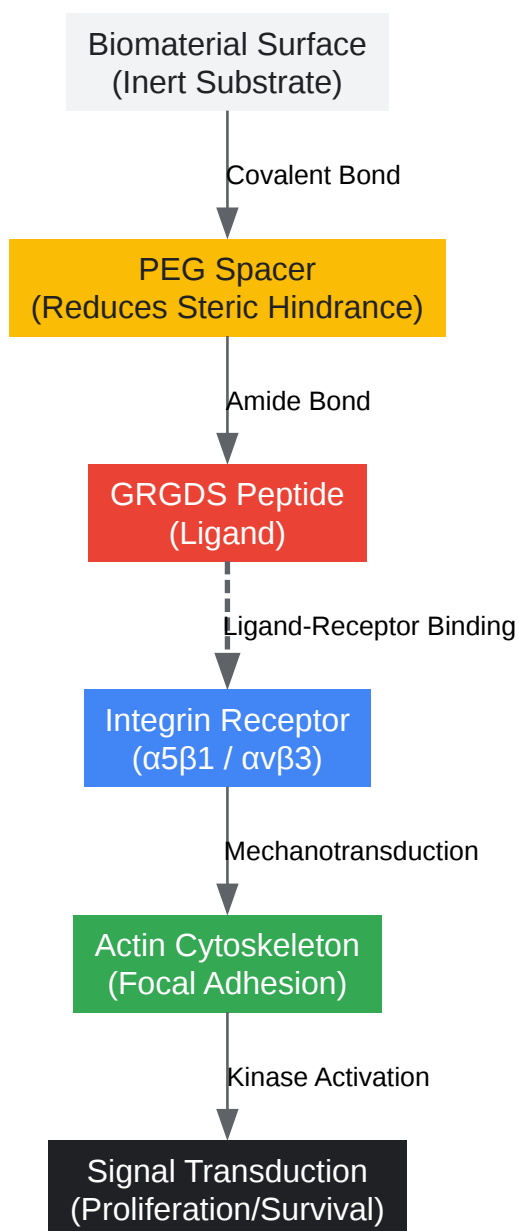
Biomaterial Surface
(Inert Substrate)

Covalent Bond

PEG Spacer
(Reduces Steric Hindrance)

Amide Bond

GRGDS Peptide
(Ligand)

Ligand-Receptor Binding

Integrin Receptor
(α5β1 / αvβ3)

Mechanotransduction

Actin Cytoskeleton
(Focal Adhesion)

Kinase Activation

Signal Transduction
(Proliferation/Survival)